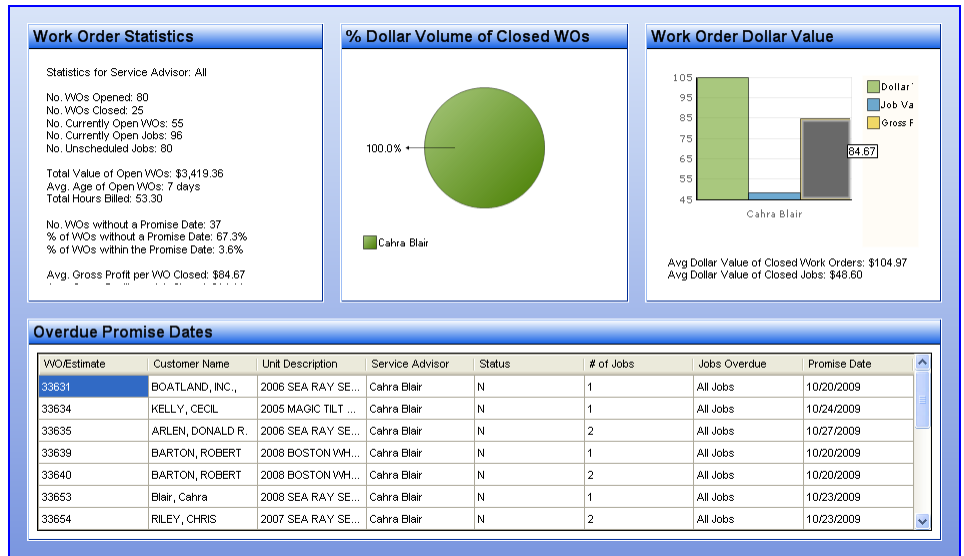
Work Order Statistics

Statistics for Service Advisor: All

No. WOs Opened: 80
No. WOs Closed: 25
No. Currently Open WOs: 55
No. Currently Open Jobs: 96
No. Unscheduled Jobs: 80

Total Value of Open WOs: $3,419.36
Avg. Age of Open WOs: 7 days
Total Hours Billed: 53.30

No. WOs without a Promise Date: 37
% of WOs without a Promise Date: 67.3%
% of WOs within the Promise Date: 3.6%

Avg. Gross Profit per WO Closed: $84.67
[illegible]

% Dollar Volume of Closed WOs

100.0%

Cahra Blair

Work Order Dollar Value

105
95
85
75
65
55
45

84.67

Cahra Blair

Dollar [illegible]
Job Va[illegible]
Gross P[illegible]

Avg Dollar Value of Closed Work Orders: $104.97
Avg Dollar Value of Closed Jobs: $48.60

Overdue Promise Dates

| WO/Estimate | Customer Name | Unit Description | Service Advisor | Status | # of Jobs | Jobs Overdue | Promise Date |
|---|---|---|---|---|---|---|---|
| 33631 | BOATLAND, INC., | 2006 SEA RAY SE... | Cahra Blair | N | 1 | All Jobs | 10/20/2009 |
| 33634 | KELLY, CECIL | 2005 MAGIC TILT ... | Cahra Blair | N | 1 | All Jobs | 10/24/2009 |
| 33635 | ARLEN, DONALD R. | 2006 SEA RAY SE... | Cahra Blair | N | 2 | All Jobs | 10/27/2009 |
| 33639 | BARTON, ROBERT | 2008 BOSTON WH... | Cahra Blair | N | 1 | All Jobs | 10/20/2009 |
| 33640 | BARTON, ROBERT | 2008 BOSTON WH... | Cahra Blair | N | 2 | All Jobs | 10/20/2009 |
| 33653 | Blair, Cahra | 2008 SEA RAY SE... | Cahra Blair | N | 1 | All Jobs | 10/23/2009 |
| 33654 | RILEY, CHRIS | 2007 SEA RAY SE... | Cahra Blair | N | 2 | All Jobs | 10/23/2009 |